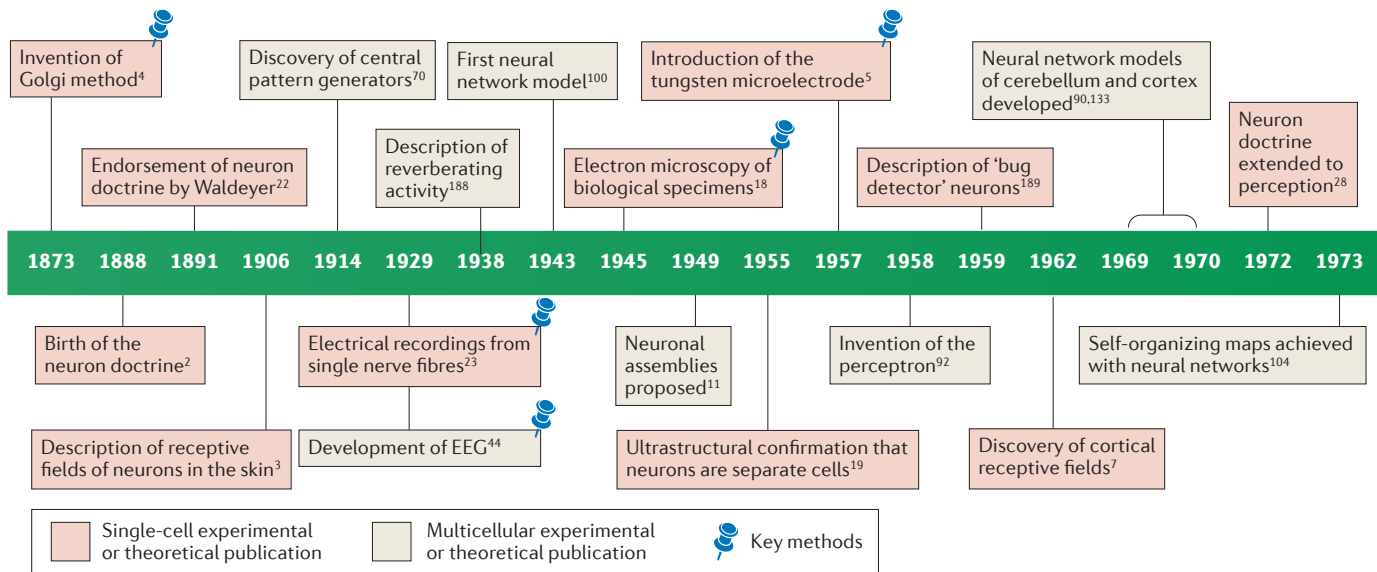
Invention of Golgi method$^{4}$

Discovery of central pattern generators$^{70}$

First neural network model$^{100}$

Introduction of the tungsten microelectrode$^{5}$

Neural network models of cerebellum and cortex developed$^{90,133}$

Endorsement of neuron doctrine by Waldeyer$^{22}$

Description of reverberating activity$^{188}$

Electron microscopy of biological specimens$^{18}$

Description of 'bug detector' neurons$^{189}$

Neuron doctrine extended to perception$^{28}$

1873 1888 1891 1906 1914 1929 1938 1943 1945 1949 1955 1957 1958 1959 1962 1969 1970 1972 1973

Birth of the neuron doctrine$^{2}$

Electrical recordings from single nerve fibres$^{23}$

Neuronal assemblies proposed$^{11}$

Invention of the perceptron$^{92}$

Self-organizing maps achieved with neural networks$^{104}$

Description of receptive fields of neurons in the skin$^{3}$

Development of EEG$^{44}$

Ultrastructural confirmation that neurons are separate cells$^{19}$

Discovery of cortical receptive fields$^{7}$

Single-cell experimental or theoretical publication

Multicellular experimental or theoretical publication

Key methods